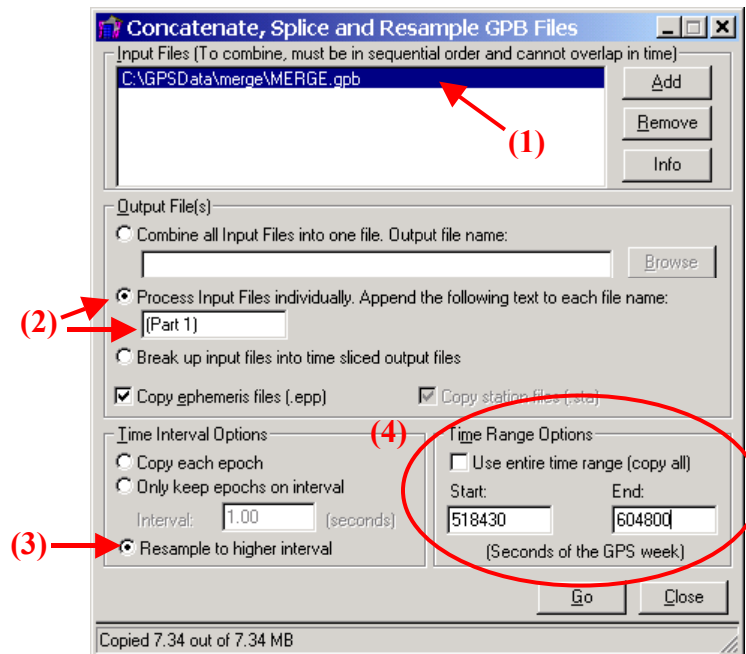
Concatenate, Splice and Resample GPB Files

Input Files (To combine, must be in sequential order and cannot overlap in time)

C:\GPSData\merge\MERGE.gpb

Add
Remove
Info

(1)

Output File(s)

Combine all Input Files into one file. Output file name:

Browse

(2)

Process Input Files individually. Append the following text to each file name:

(Part 1)

Break up input files into time sliced output files

Copy ephemeris files (.epp)

Copy station files (.sta)

Time Interval Options

Copy each epoch

Only keep epochs on interval

Interval: 1.00 (seconds)

(3)

Resample to higher interval

(4)

Time Range Options

Use entire time range (copy all)

Start: 518430

End: 604800

(Seconds of the GPS week)

Go

Close

Copied 7.34 out of 7.34 MB